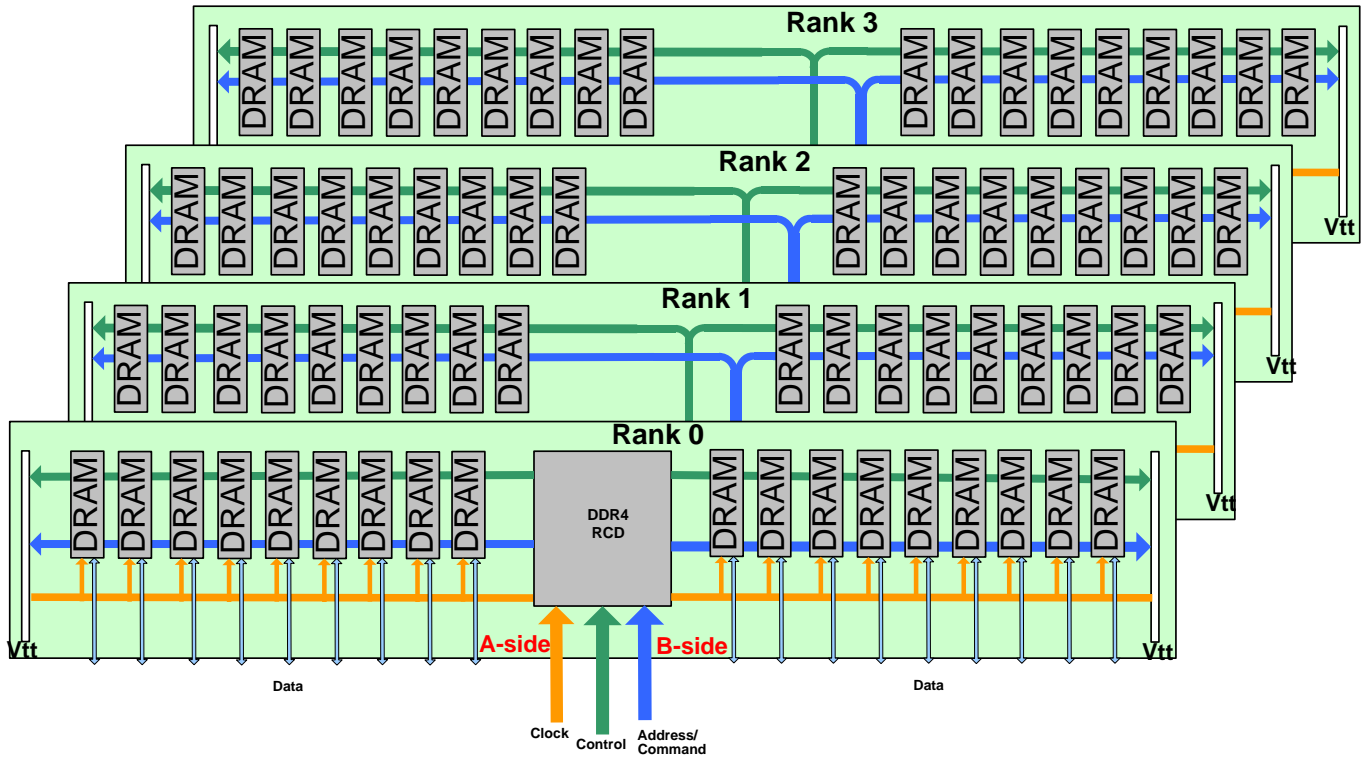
Rank 3

DRAM DRAM DRAM DRAM DRAM DRAM DRAM DRAM DRAM DRAM DRAM DRAM DRAM DRAM DRAM DRAM

Vtt

Rank 2

DRAM DRAM DRAM DRAM DRAM DRAM DRAM DRAM DRAM DRAM DRAM DRAM DRAM DRAM DRAM DRAM

Vtt

Rank 1

DRAM DRAM DRAM DRAM DRAM DRAM DRAM DRAM DRAM DRAM DRAM DRAM DRAM DRAM DRAM DRAM

Vtt

Rank 0

DRAM DRAM DRAM DRAM DRAM DRAM DRAM DRAM DRAM

DDR4
RCD

DRAM DRAM DRAM DRAM DRAM DRAM DRAM DRAM DRAM

Vtt

A-side

B-side

Vtt

Data

Data

Clock

Control

Address/
Command